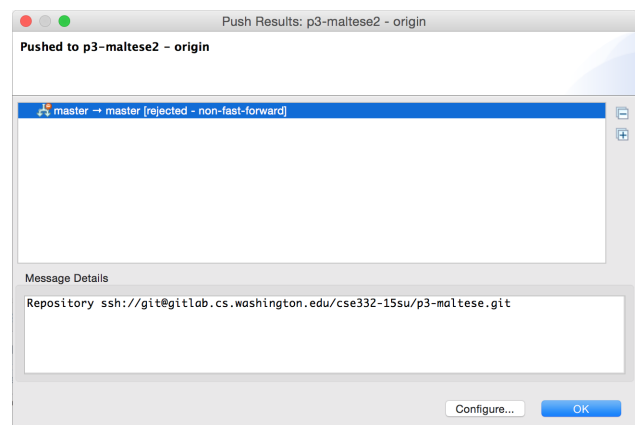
Push Results: p3-maltese2 - origin

Pushed to p3-maltese2 - origin

master → master [rejected - non-fast-forward]

Message Details

Repository ssh://git@gitlab.cs.washington.edu/cse332-15su/p3-maltese.git

Configure...

OK